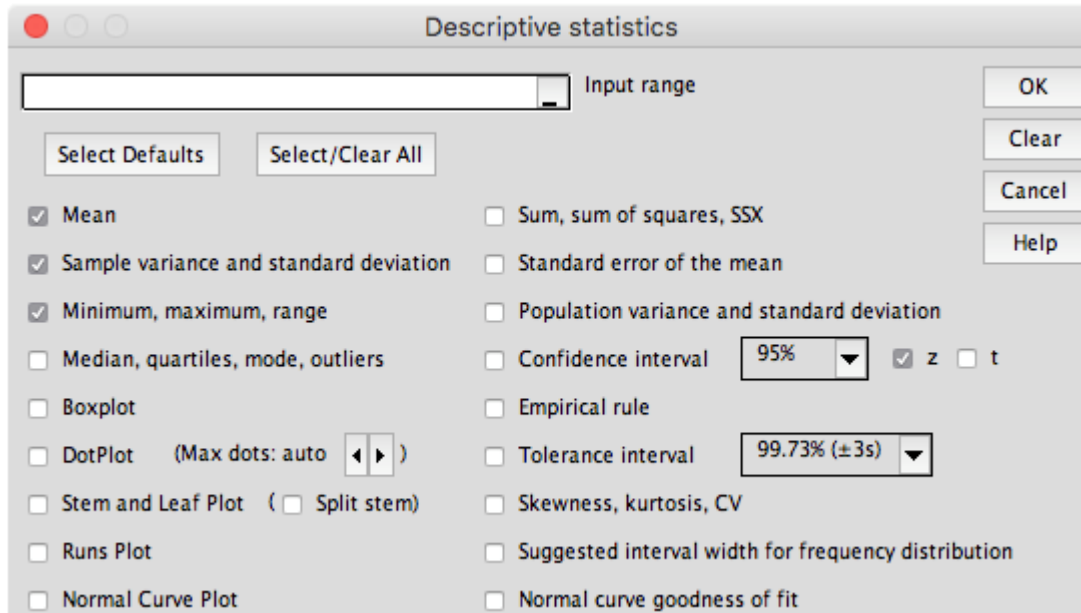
Descriptive statistics

Input range

OK

Clear

Cancel

Help

Select Defaults

Select/Clear All

Mean

Sample variance and standard deviation

Minimum, maximum, range

Median, quartiles, mode, outliers

Boxplot

DotPlot (Max dots: auto )

Stem and Leaf Plot ( Split stem)

Runs Plot

Normal Curve Plot

Sum, sum of squares, SSX

Standard error of the mean

Population variance and standard deviation

Confidence interval 95% z t

Empirical rule

Tolerance interval 99.73% (±3s)

Skewness, kurtosis, CV

Suggested interval width for frequency distribution

Normal curve goodness of fit